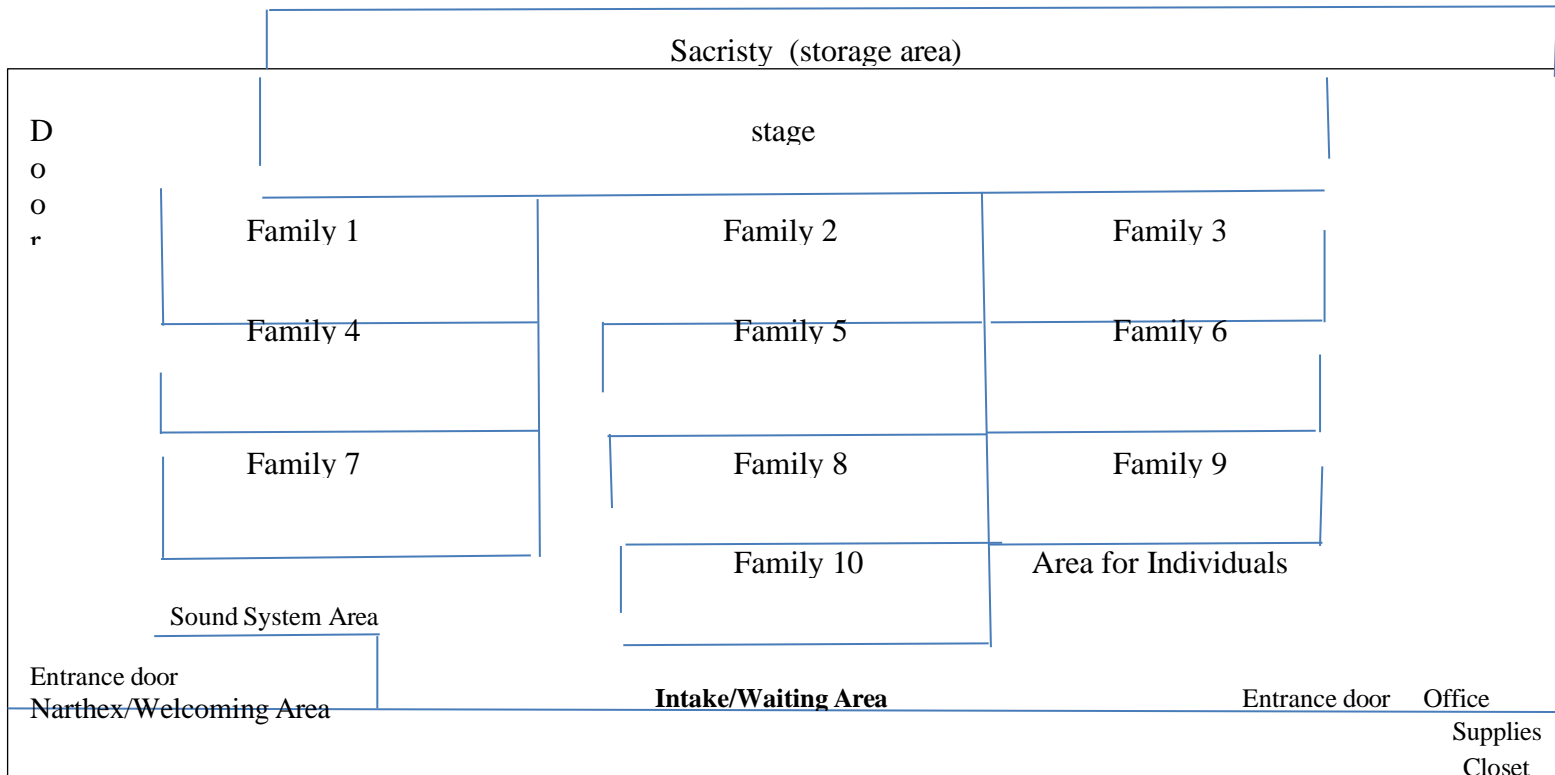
Sacristy (storage area)

D
o
o
r

stage

Family 1

Family 2

Family 3

Family 4

Family 5

Family 6

Family 7

Family 8

Family 9

Family 10

Area for Individuals

Sound System Area

Entrance door
Narthex/Welcoming Area

**Intake/Waiting Area**

Entrance door

Office

Supplies
Closet